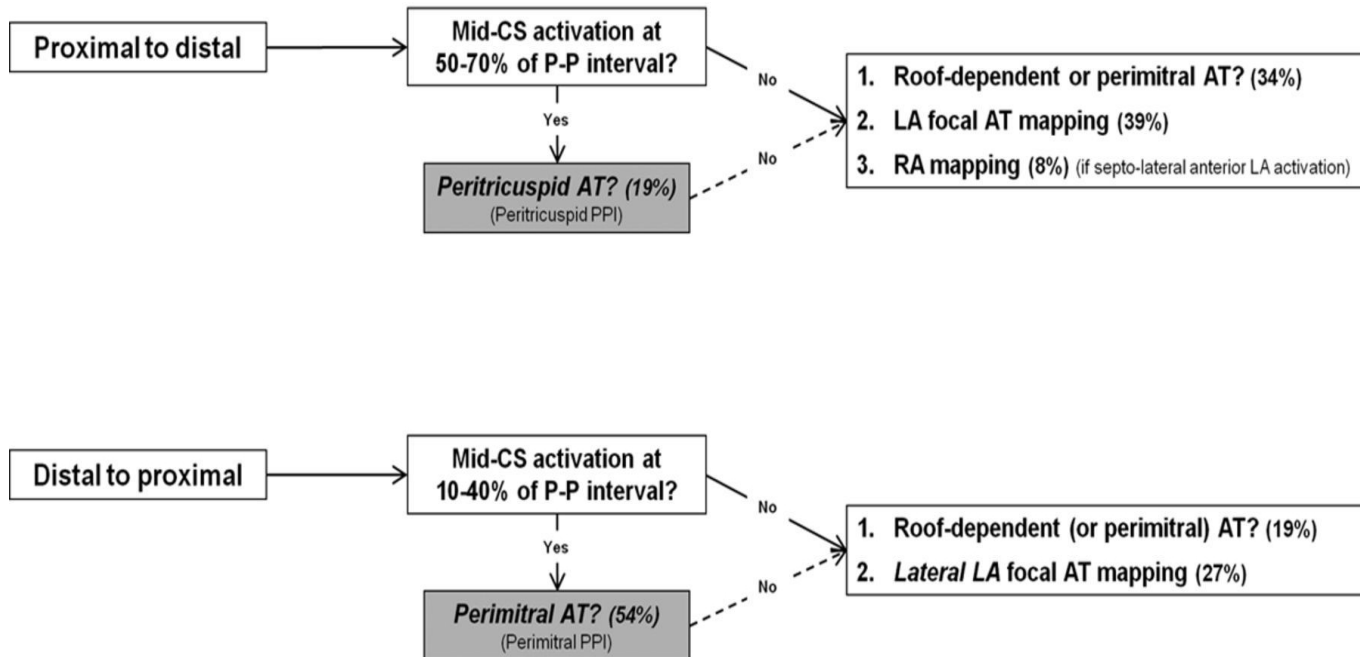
Proximal to distal

Mid-CS activation at 50-70% of P-P interval?

Yes

No

Peritricuspid AT? (19%)
(Peritricuspid PPI)

No

1. Roof-dependent or perimitral AT? (34%)
2. LA focal AT mapping (39%)
3. RA mapping (8%) (if septo-lateral anterior LA activation)

Distal to proximal

Mid-CS activation at 10-40% of P-P interval?

Yes

No

Perimitral AT? (54%)
(Perimitral PPI)

No

1. Roof-dependent (or perimitral) AT? (19%)
2. Lateral LA focal AT mapping (27%)